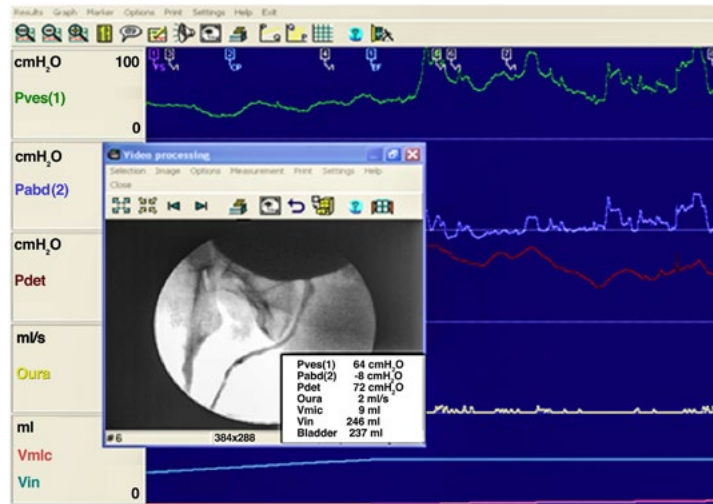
Results Graph Marker Options Print Settings Help Exit

cmH$_2$O 100
Pves(1)
0

cmH$_2$O
Pabd(2)

cmH$_2$O
Pdet

ml/s
Qura

ml
Vmic
Vin 0

Video processing
Selection Image Options Measurement Print Settings Help
Close

| | |
|---|---|
| Pves(1) | 64 cmH$_2$O |
| Pabd(2) | -8 cmH$_2$O |
| Pdet | 72 cmH$_2$O |
| Qura | 2 ml/s |
| Vmic | 9 ml |
| Vin | 246 ml |
| Bladder | 237 ml |

#6 384x288